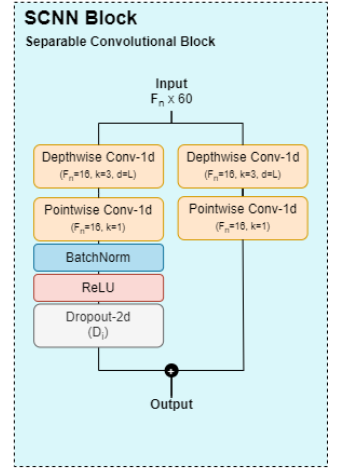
SCNN Block

Separable Convolutional Block

Input
$F_n \times 60$

Depthwise Conv-1d
($F_n$=16, k=3, d=L)

Pointwise Conv-1d
($F_n$=16, k=1)

BatchNorm

ReLU

Dropout-2d
($D_l$)

Depthwise Conv-1d
($F_n$=16, k=3, d=L)

Pointwise Conv-1d
($F_n$=16, k=1)

+

Output